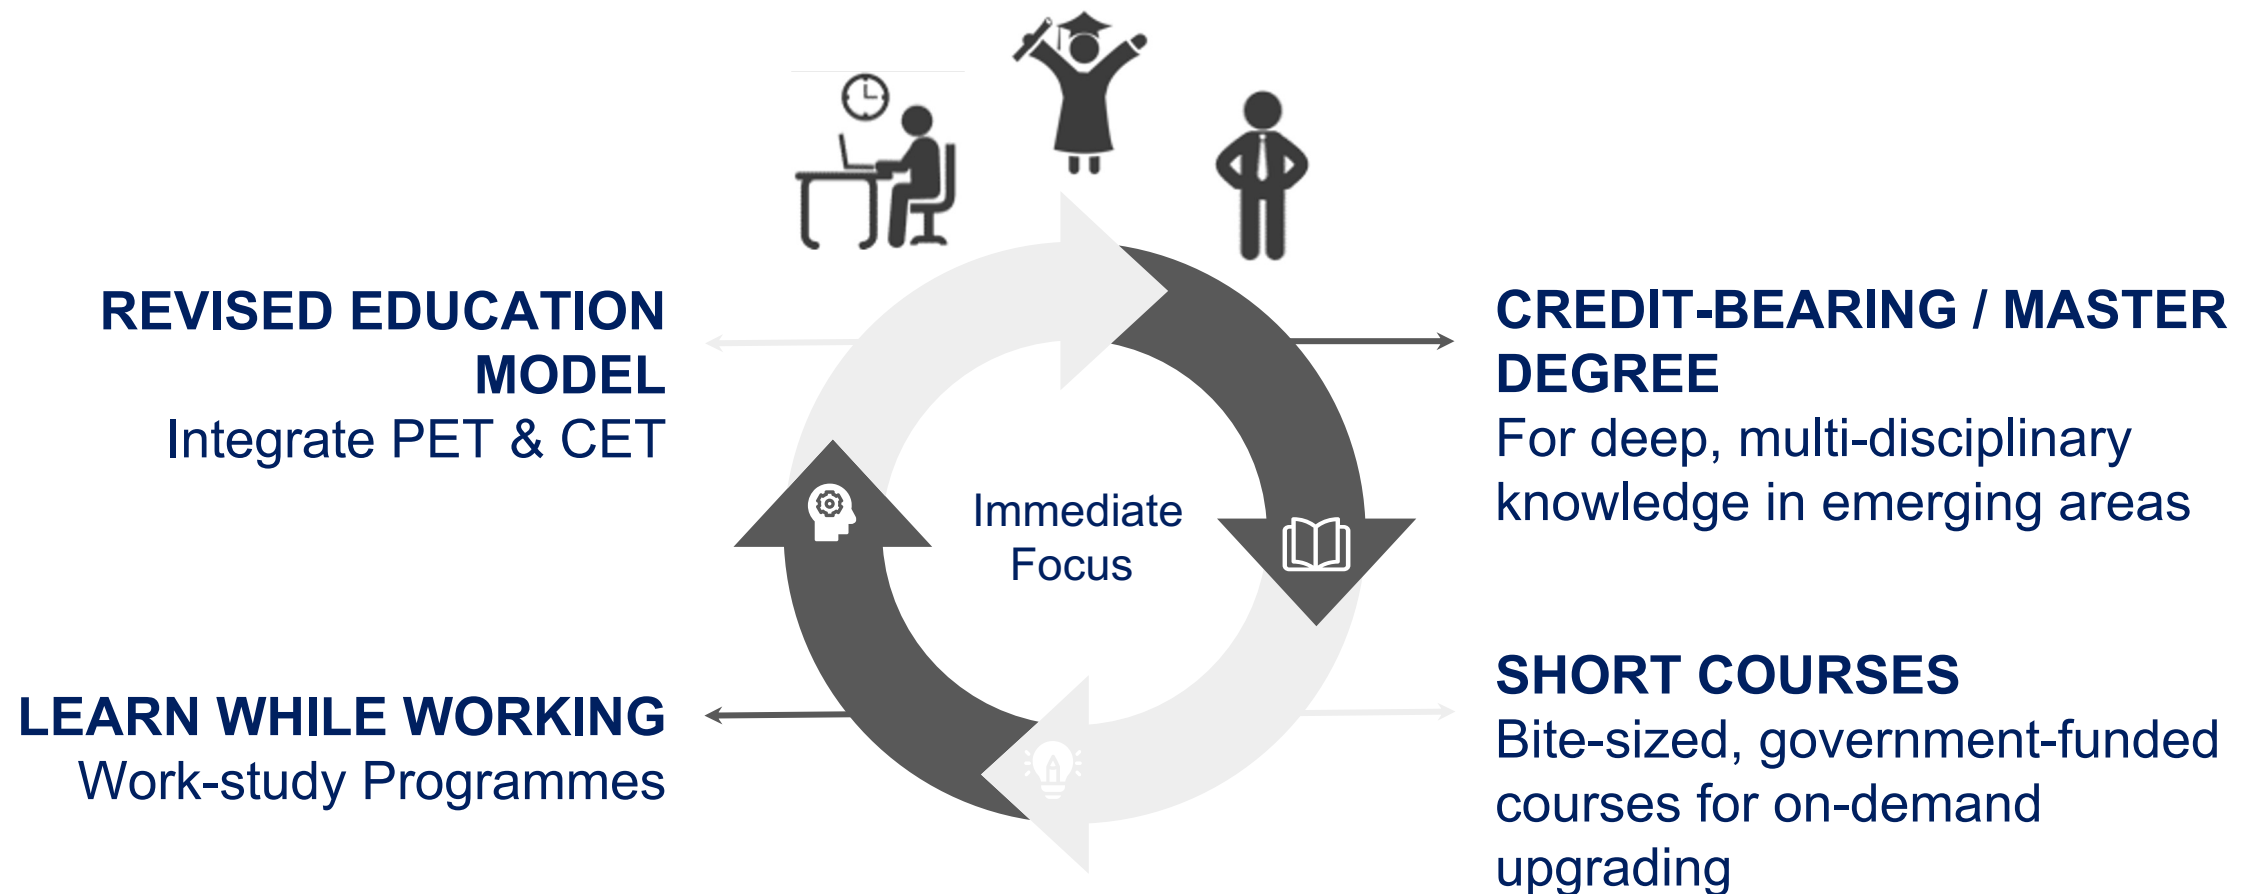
REVISED EDUCATION MODEL
Integrate PET & CET

CREDIT-BEARING / MASTER DEGREE
For deep, multi-disciplinary knowledge in emerging areas

Immediate Focus

LEARN WHILE WORKING
Work-study Programmes

SHORT COURSES
Bite-sized, government-funded courses for on-demand upgrading